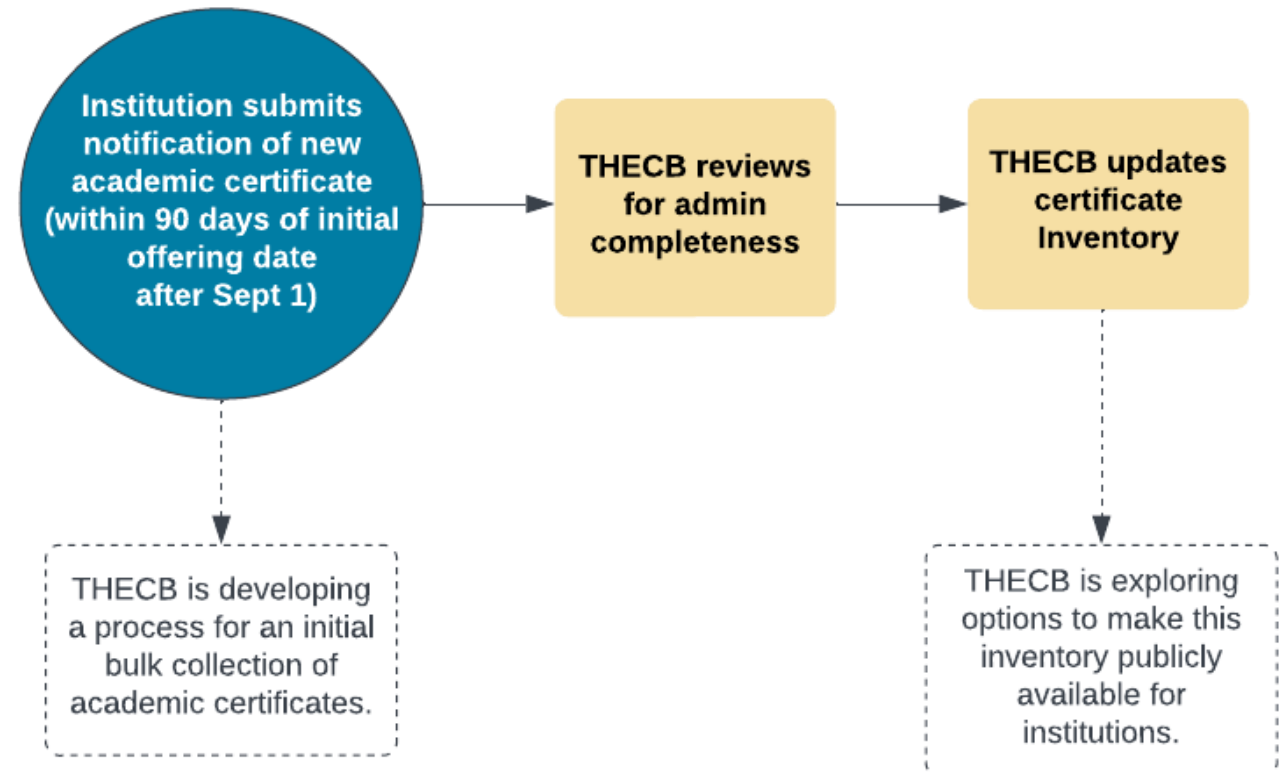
Institution submits notification of new academic certificate (within 90 days of initial offering date after Sept 1)

THECB reviews for admin completeness

THECB updates certificate Inventory

THECB is developing a process for an initial bulk collection of academic certificates.

THECB is exploring options to make this inventory publicly available for institutions.